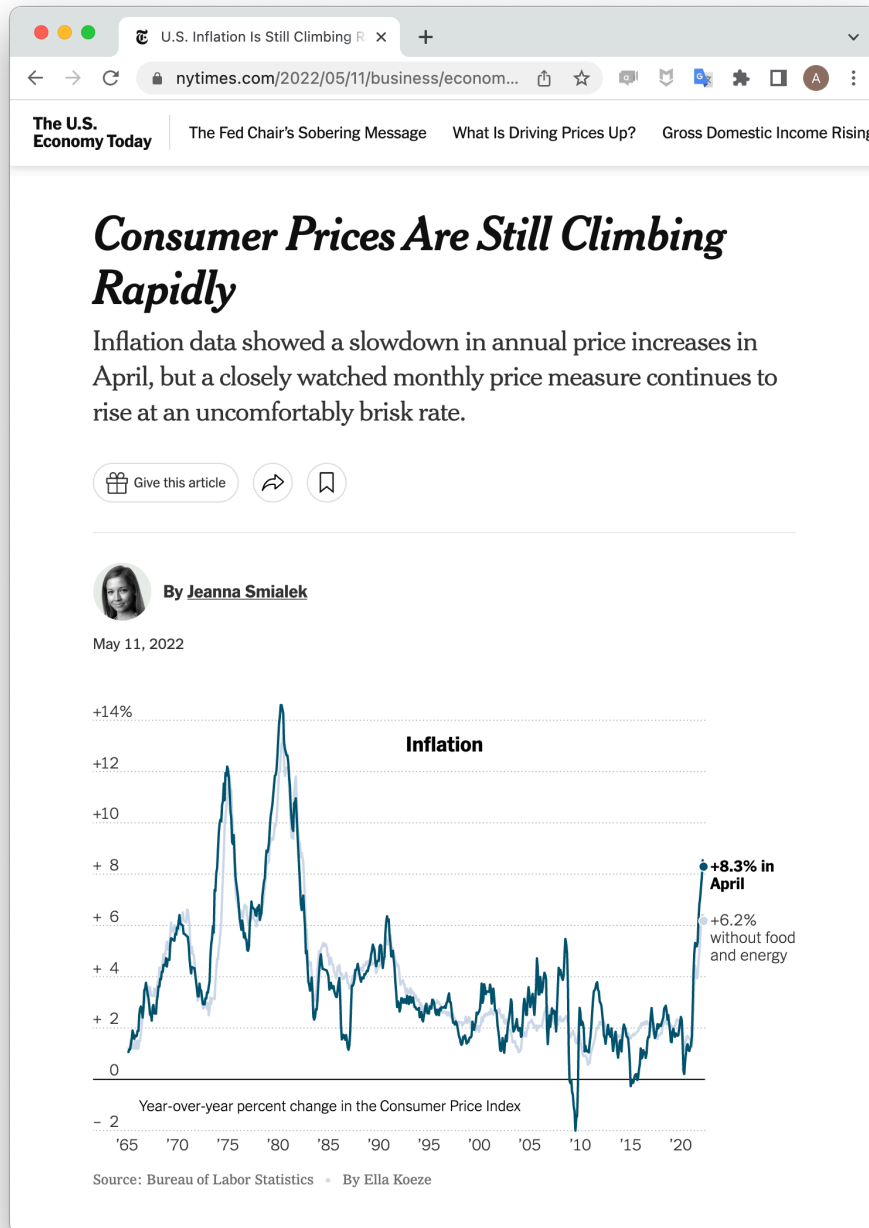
U.S. Inflation Is Still Climbing R

nytimes.com/2022/05/11/business/econom...

A

The U.S. Economy Today | The Fed Chair's Sobering Message | What Is Driving Prices Up? | Gross Domestic Income Rising

Consumer Prices Are Still Climbing Rapidly

Inflation data showed a slowdown in annual price increases in April, but a closely watched monthly price measure continues to rise at an uncomfortably brisk rate.

Give this article

By Jeanna Smialek

May 11, 2022

Inflation

+14%
+12
+10
+ 8
+ 6
+ 4
+ 2
0
– 2

+8.3% in April

+6.2% without food and energy

Year-over-year percent change in the Consumer Price Index

'65 '70 '75 '80 '85 '90 '95 '00 '05 '10 '15 '20

Source: Bureau of Labor Statistics • By Ella Koeze